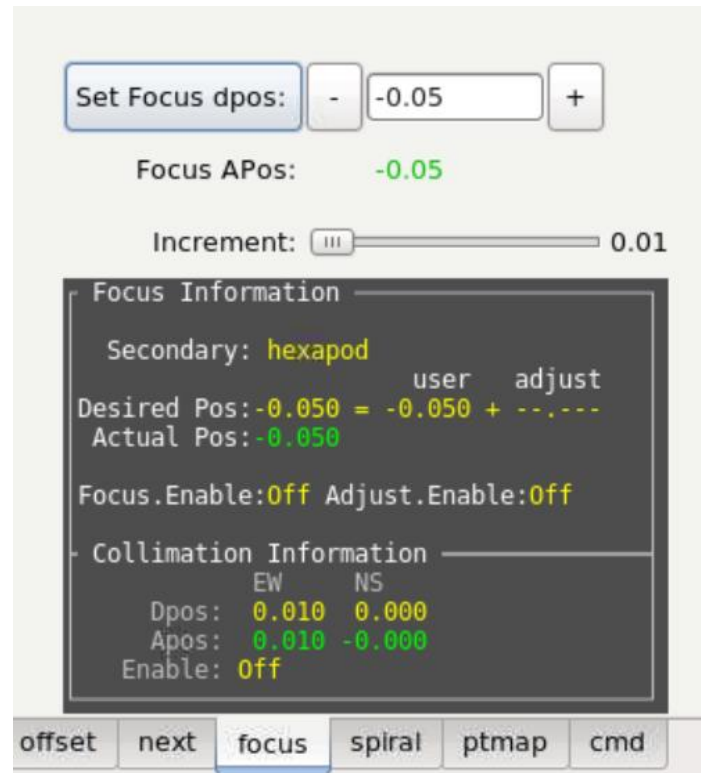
Set Focus dpos: - -0.05 +

Focus APos: -0.05

Increment: 0.01

Focus Information

Secondary: hexapod

user adjust

Desired Pos:-0.050 = -0.050 + --.---

Actual Pos:-0.050

Focus.Enable:Off Adjust.Enable:Off

Collimation Information

| | EW | NS |
|---|---|---|
| Dpos: | 0.010 | 0.000 |
| Apos: | 0.010 | -0.000 |

Enable: Off

offset next focus spiral ptmap cmd